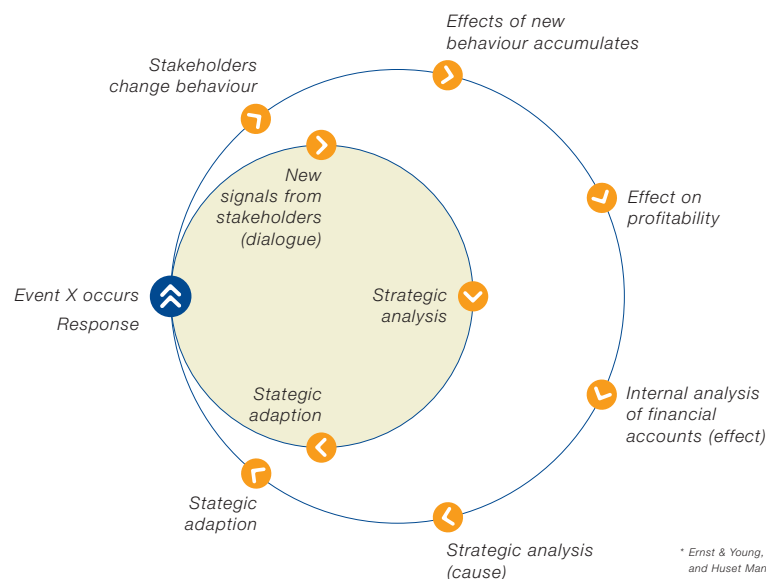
Effects of new behaviour accumulates

Stakeholders change behaviour

New signals from stakeholders (dialogue)

Effect on profitability

Event X occurs

Response

Strategic analysis

Internal analysis of financial accounts (effect)

Stategic adaption

Stategic adaption

Strategic analysis (cause)

* Ernst & Young, and Huset Man